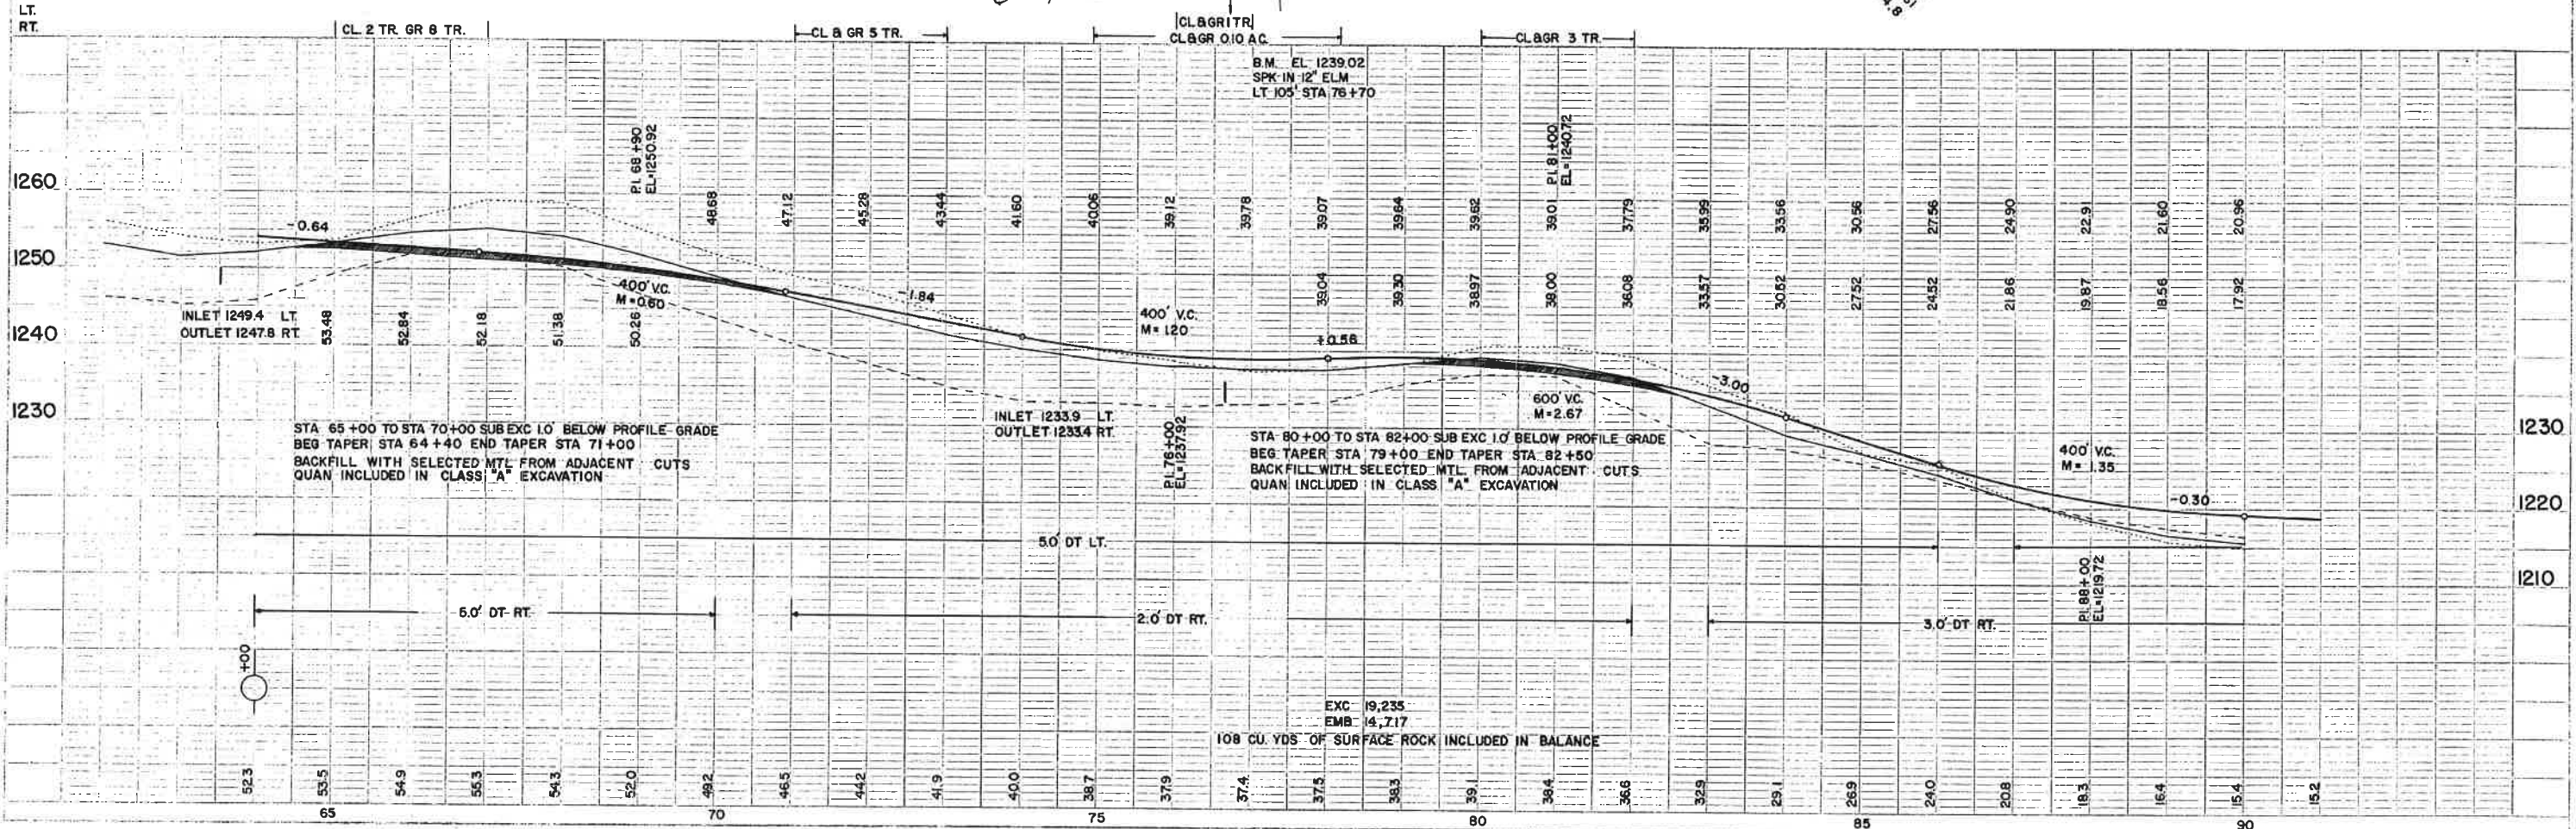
LT.
RT.

CL. 2 TR. GR 8 TR.
CL & GR 5 TR.
CL&GR I TR
CL&GR 0.10 A.C.
CL&GR 3 TR.

B.M. EL 1239.02
SPK IN 12" ELM
LT 105' STA 76+70

P.I. 68+90
EL=1250.92

P.I. 81+00
EL=1240.72

1260
1250
1240
1230

-0.64
400' V.C.
M=0.60
-1.84
400' V.C.
M=1.20
+0.56
600' V.C.
M=2.67
-3.00
400' V.C.
M=1.35
-0.30

48.68 47.12 45.28 43.44 41.60 40.06 39.12 39.78 39.07 39.64 39.62 39.01 37.79 35.99 33.56 30.56 27.56 24.90 22.91 21.60 20.96

53.48 52.84 52.18 51.38 50.26 39.04 39.30 38.97 38.00 36.08 33.57 30.52 27.52 24.52 21.86 19.87 18.56 17.92

INLET 1249.4 LT.
OUTLET 1247.8 RT.

INLET 1233.9 LT.
OUTLET 1233.4 RT.

P.I. 76+00
EL=1237.92

STA 65+00 TO STA 70+00 SUB EXC 1.0' BELOW PROFILE GRADE
BEG TAPER STA 64+40 END TAPER STA 71+00
BACKFILL WITH SELECTED MTL FROM ADJACENT CUTS
QUAN INCLUDED IN CLASS "A" EXCAVATION

STA 80+00 TO STA 82+00 SUB EXC 1.0' BELOW PROFILE GRADE
BEG TAPER STA 79+00 END TAPER STA 82+50
BACKFILL WITH SELECTED MTL FROM ADJACENT CUTS
QUAN INCLUDED IN CLASS "A" EXCAVATION

1230
1220
1210

5.0' DT LT.
P.I. 88+00
EL=1219.72

5.0' DT RT.
2.0' DT RT.
3.0' DT RT.

+00

EXC 19,235
EMB 14,717
108 CU. YDS OF SURFACE ROCK INCLUDED IN BALANCE

52.3 53.5 54.9 55.3 54.3 52.0 49.2 46.5 44.2 41.9 40.0 38.7 37.9 37.4 37.5 38.3 39.1 38.4 36.6 32.9 29.1 26.9 24.0 20.8 18.3 16.4 15.4 15.2

65 70 75 80 85 90